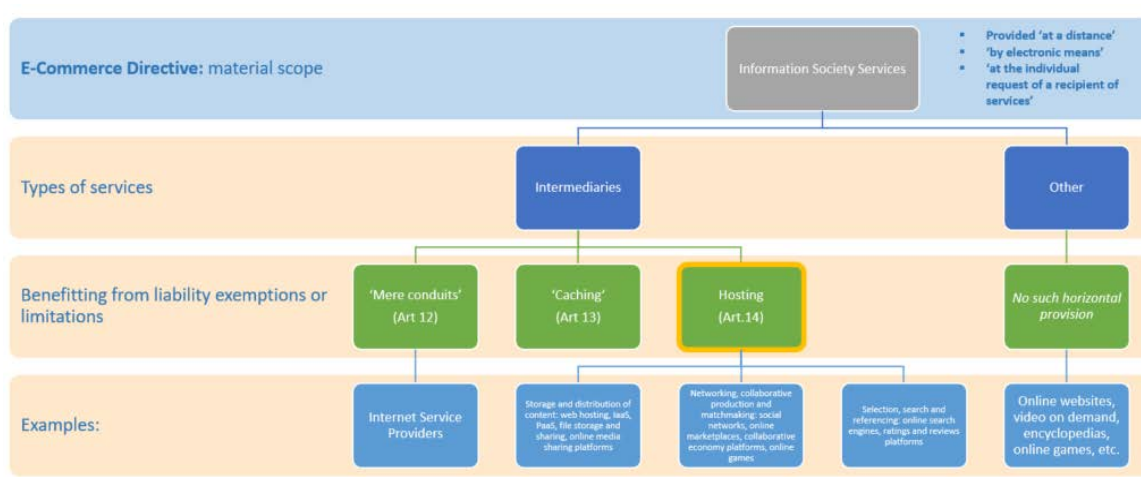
E-Commerce Directive: material scope

Information Society Services

- Provided 'at a distance'
- 'by electronic means'
- 'at the individual request of a recipient of services'

Types of services

Intermediaries

Other

Benefitting from liability exemptions or limitations

'Mere conduits' (Art 12)

'Caching' (Art 13)

Hosting (Art.14)

No such horizontal provision

Examples:

Internet Service Providers

Storage and distribution of content: web hosting, IaaS, PaaS, file storage and sharing, online media sharing platforms

Networking, collaborative production and matchmaking: social networks, online marketplaces, collaborative economy platforms, online games

Selection, search and referencing: online search engines, ratings and reviews platforms

Online websites, video on demand, encyclopedias, online games, etc.